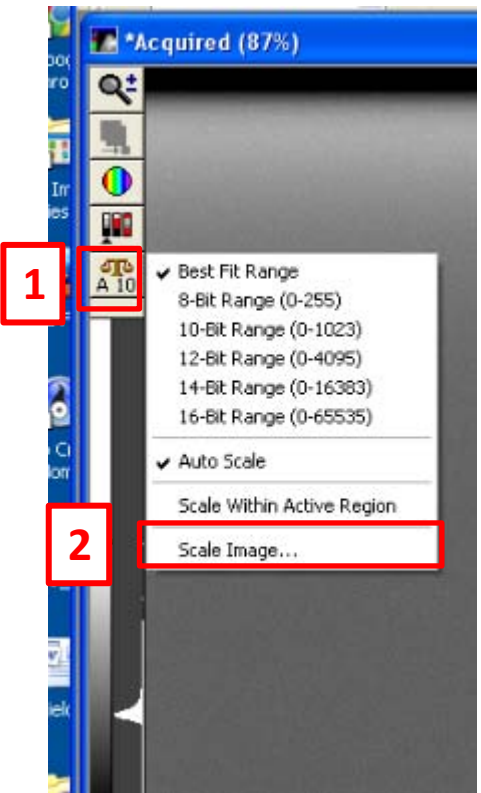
*Acquired (87%)

1

A 10

✔ Best Fit Range
8-Bit Range (0-255)
10-Bit Range (0-1023)
12-Bit Range (0-4095)
14-Bit Range (0-16383)
16-Bit Range (0-65535)

✔ Auto Scale

Scale Within Active Region

2

Scale Image...